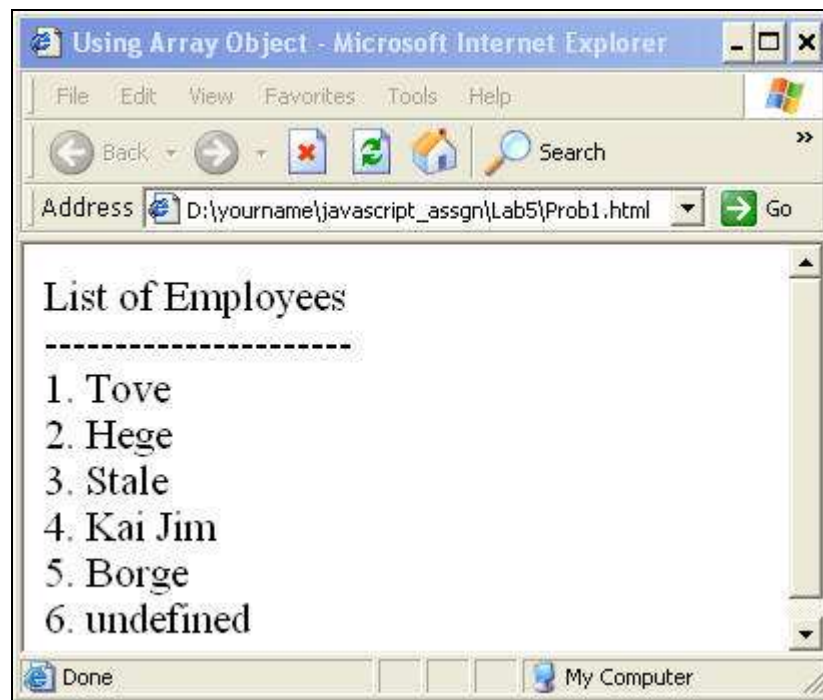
Using Array Object - Microsoft Internet Explorer

File Edit View Favorites Tools Help

Back Search

Address D:\yourname\javascript_assgn\Lab5\Prob1.html Go

List of Employees
----------------------
1. Tove
2. Hege
3. Stale
4. Kai Jim
5. Borge
6. undefined

Done My Computer